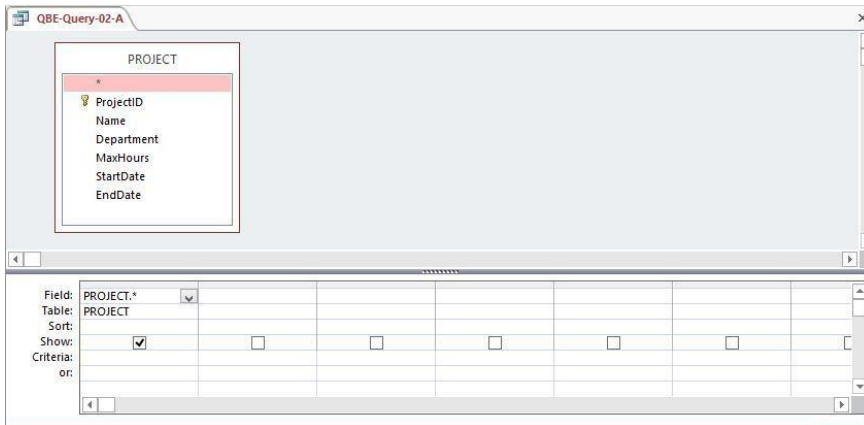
QBE-Query-02-A

PROJECT
*
ProjectID
Name
Department
MaxHours
StartDate
EndDate

| Field: | PROJECT.* | | | | | | |
|---|---|---|---|---|---|---|---|
| Table: | PROJECT | | | | | | |
| Sort: | | | | | | | |
| Show: | ☑ | ☐ | ☐ | ☐ | ☐ | ☐ | ☐ |
| Criteria: | | | | | | | |
| or: | | | | | | | |